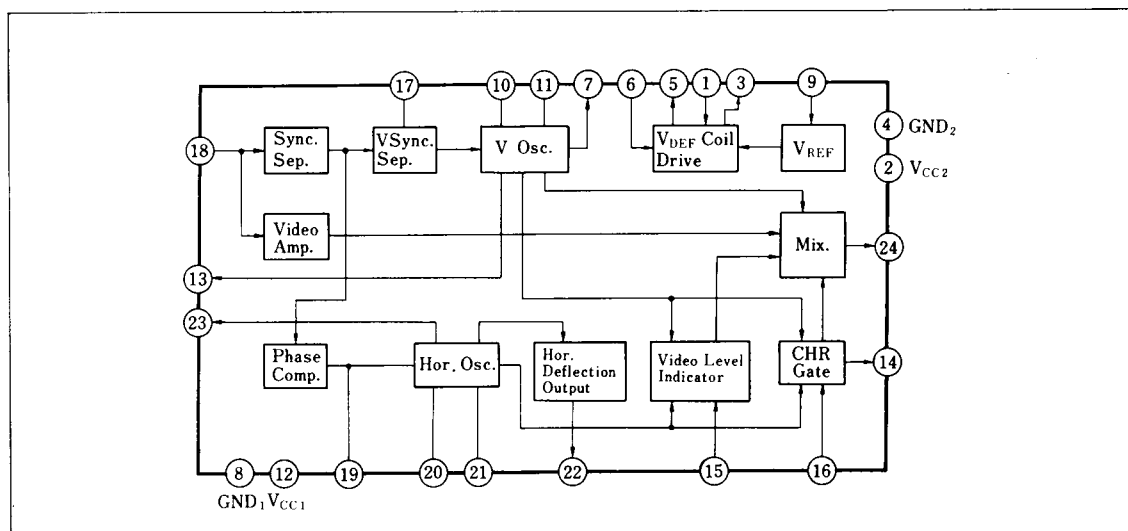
17
10
11
7
6
5
1
3
9
4 GND$_2$
2 V$_{CC2}$
18
Sync. Sep.
VSync. Sep.
V Osc.
V$_{DEF}$ Coil Drive
V$_{REF}$
Video Amp.
Mix.
24
13
23
Phase Comp.
Hor. Osc.
Hor. Deflection Output
Video Level Indicator
CHR Gate
14
8
12
19
20
21
22
15
16
GND$_1$ V$_{CC1}$